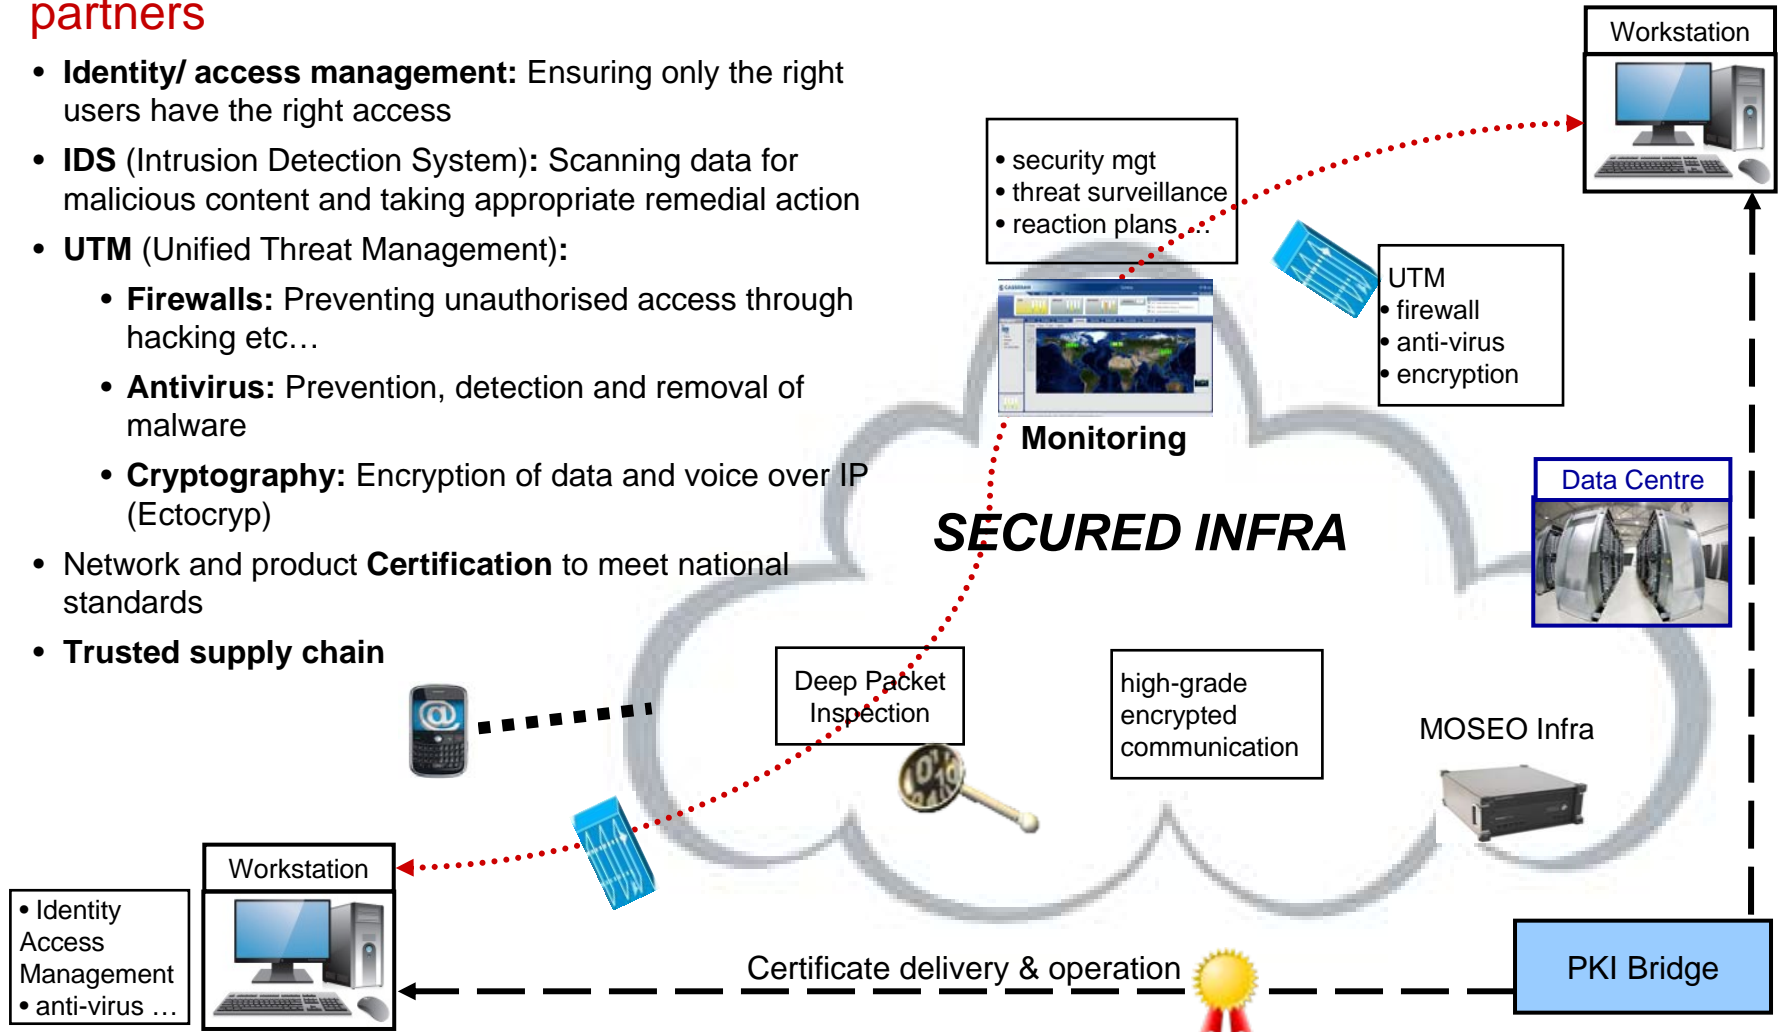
partners

- **Identity/ access management:** Ensuring only the right users have the right access
- **IDS** (Intrusion Detection System)**:** Scanning data for malicious content and taking appropriate remedial action
- **UTM** (Unified Threat Management)**:**
  - **Firewalls:** Preventing unauthorised access through hacking etc…
  - **Antivirus:** Prevention, detection and removal of malware
  - **Cryptography:** Encryption of data and voice over IP (Ectocryp)
- Network and product **Certification** to meet national standards
- **Trusted supply chain**

Workstation

• security mgt
• threat surveillance
• reaction plans …

UTM
• firewall
• anti-virus
• encryption

Monitoring

SECURED INFRA

Data Centre

Deep Packet Inspection

high-grade encrypted communication

MOSEO Infra

Workstation

• Identity Access Management
• anti-virus …

Certificate delivery & operation

PKI Bridge